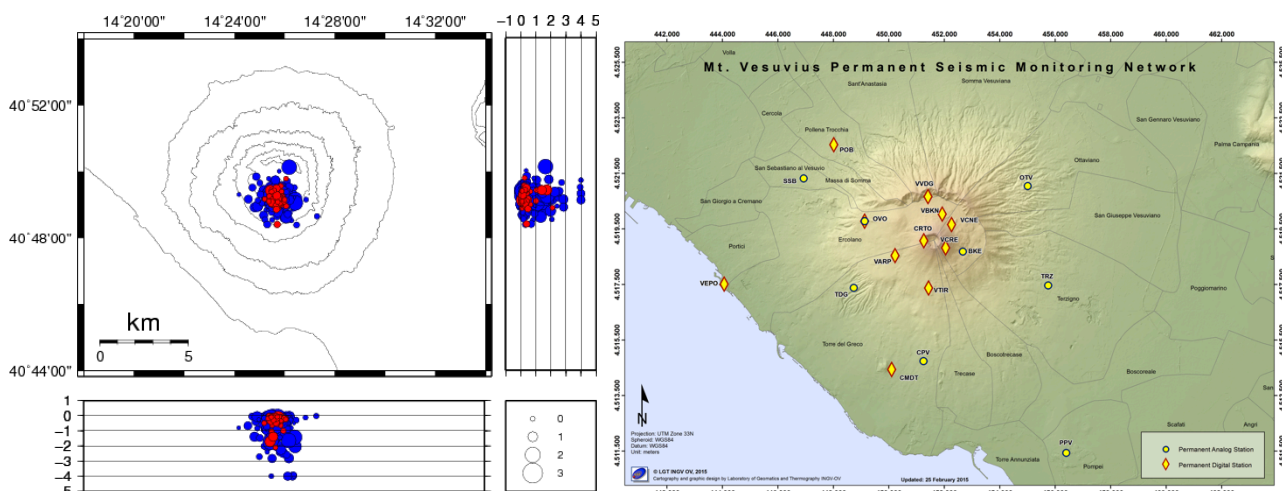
14˚20'00"
14˚24'00"
14˚28'00"
14˚32'00"
−1 0 1 2 3 4 5

40˚52'00"
40˚48'00"
40˚44'00"

km
0
5

0
−1
−2
−3
−4
−5

0
1
2
3

442,000
444,000
446,000
448,000
450,000
452,000
454,000
456,000
458,000
460,000
462,000

Mt. Vesuvius Permanent Seismic Monitoring Network

4,525,500
4,523,500
4,521,500
4,519,500
4,517,500
4,515,500
4,513,500
4,511,500

Volla
Sant'Anastasia
Somma Vesuviana
Pollena Trocchia
Cercola
POB
San Gennaro Vesuviano
Palma Campania
San Sebastiano al Vesuvio
SSB
Massa di Somma
VVDG
OTV
Ottaviano
San Giorgio a Cremano
OVO
VBKN
VCNE
CRTO
VCRE
BKE
San Giuseppe Vesuviano
Ercolano
Portici
VARP
TRZ
VEPO
TDG
VTIR
Terzigno
Poggiomarino
Torre del Greco
CPV
Boscotrecase
Boscoreale
CMDT
Trecase
Scafati
Angri
PPV
Torre Annunziata
Pompei

N

Projection: UTM Zone 33N
Spheroid: WGS84
Datum: WGS84
Unit: meters

© LGT INGV OV, 2015
Cartography and graphic design by Laboratory of Geomatics and Thermography INGV-OV

Updated: 25 February 2015

Permanent Analog Station
Permanent Digital Station